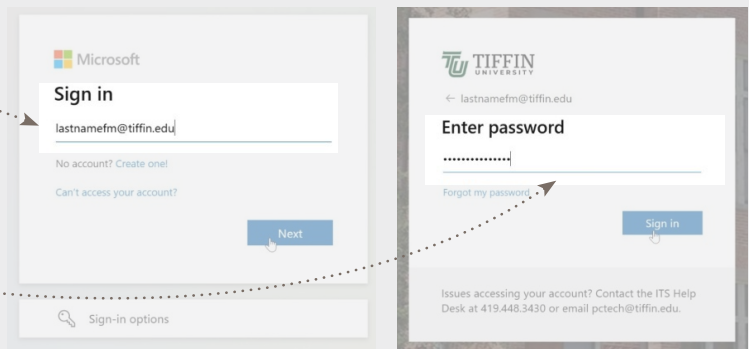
Microsoft

Sign in

lastnamefm@tiffin.edu

No account? Create one!

Can't access your account?

Next

Sign-in options

TU TIFFIN UNIVERSITY

← lastnamefm@tiffin.edu

Enter password

••••••••••••••

Forgot my password

Sign in

Issues accessing your account? Contact the ITS Help Desk at 419.448.3430 or email pctech@tiffin.edu.